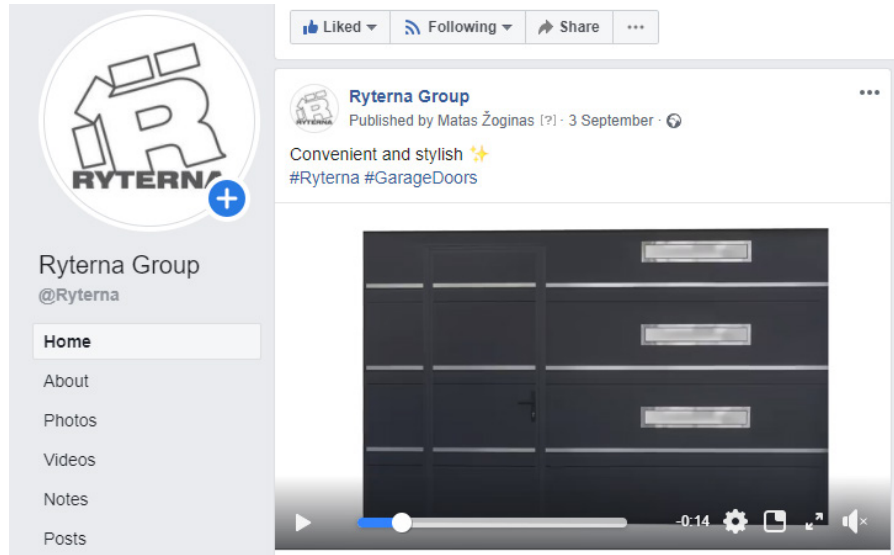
RYTERNA

Ryterna Group
@Ryterna

Home
About
Photos
Videos
Notes
Posts

Liked ▾ Following ▾ Share ···

RYTERNA

Ryterna Group
Published by Matas Žoginas [?] · 3 September ·

···

Convenient and stylish ✨
#Ryterna #GarageDoors

-0:14